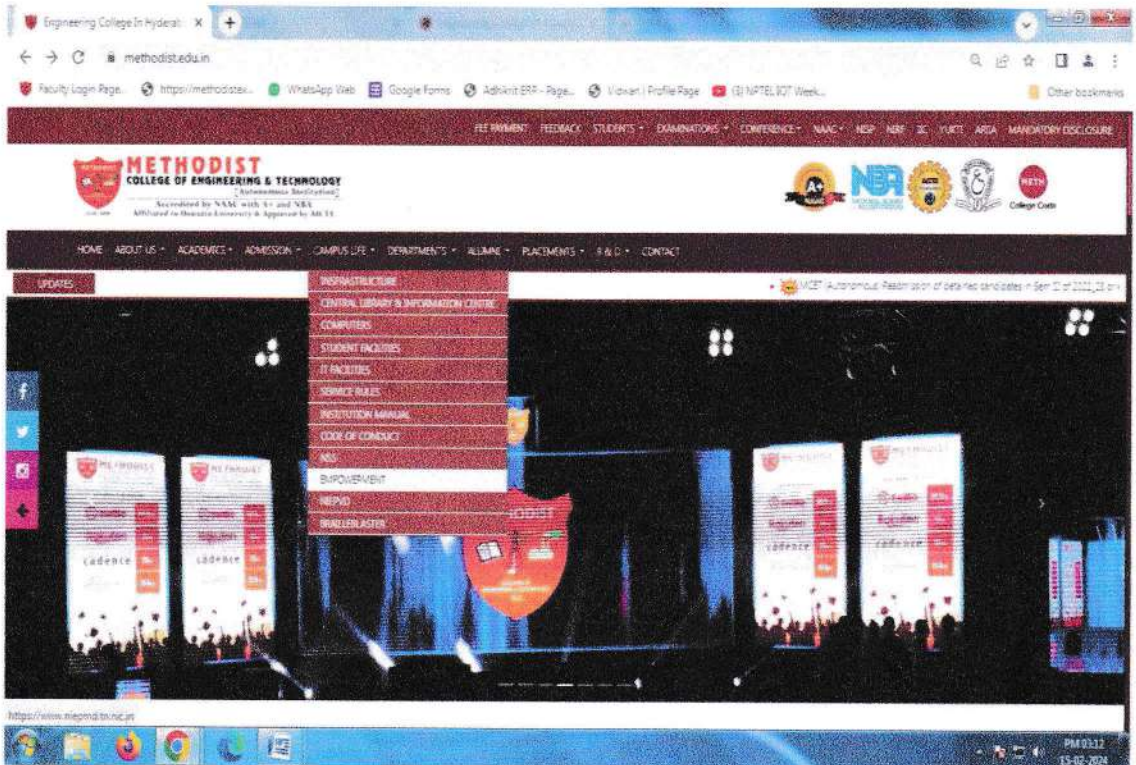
Engineering College In Hyderab ×

methodist.edu.in

Faculty Login Page.. https://methodistex... WhatsApp Web Google Forms Adhikrit ERP - Page... Vidwan | Profile Page (3) NPTEL IOT Week... Other bookmarks

FEE PAYMENT FEEDBACK STUDENTS EXAMINATIONS CONFERENCE NAAC NISP NIRF IIC YUKTI ARIIA MANDATORY DISCLOSURE

METHODIST
COLLEGE OF ENGINEERING & TECHNOLOGY
(Autonomous Institution)
Accredited by NAAC with A+ and NBA
Affiliated to Osmania University & Approved by AICTE

A+ NBA College Code

HOME ABOUT US ACADEMICS ADMISSION CAMPUS LIFE DEPARTMENTS ALUMNI PLACEMENTS R & D CONTACT

UPDATES

INFRASTRUCTURE
CENTRAL LIBRARY & INFORMATION CENTRE
COMPUTERS
STUDENT FACILITIES
IT FACILITIES
SERVICE RULES
INSTITUTION MANUAL
CODE OF CONDUCT
NSS
EMPOWERMENT
NIEPVD
BRAILLEBLASTER

MCET (Autonomous): Registration of detained candidates in Sem II of 2021_22 or

METHODIST

cadence cadence cadence cadence

https://www.niepvd.nic.in

PM 03:12
15-02-2024